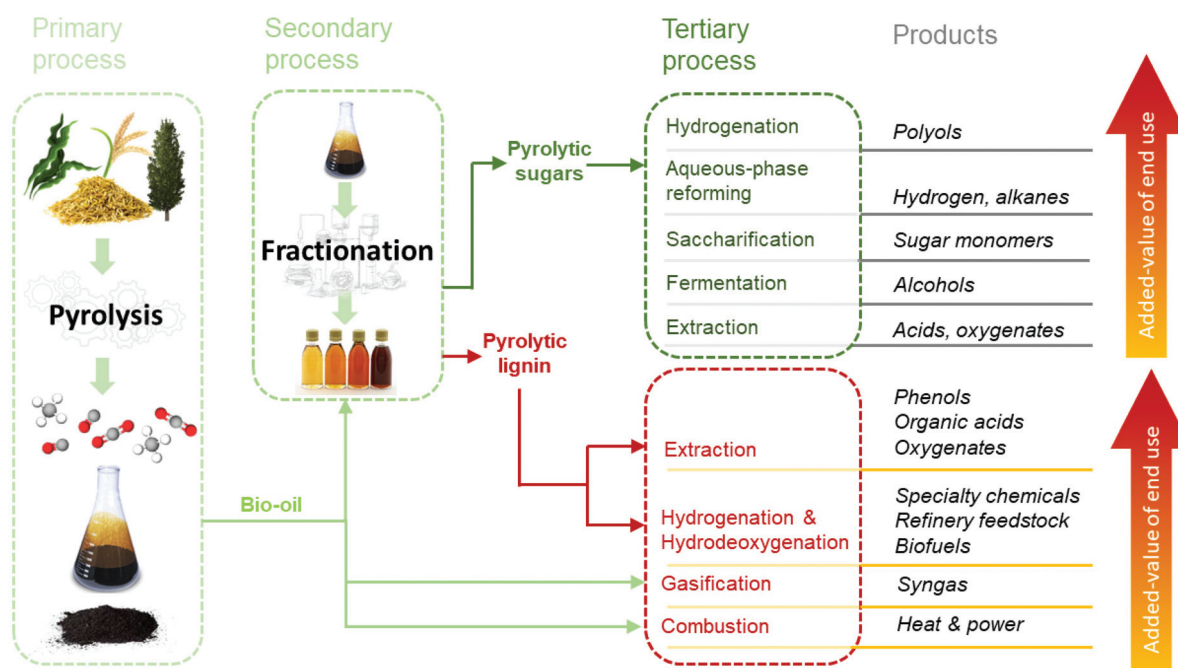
Primary process

Secondary process

Tertiary process

Products

Pyrolysis

Fractionation

Pyrolytic sugars

Pyrolytic lignin

Bio-oil

Hydrogenation
Aqueous-phase reforming
Saccharification
Fermentation
Extraction

Polyols
Hydrogen, alkanes
Sugar monomers
Alcohols
Acids, oxygenates

Added-value of end use

Extraction
Hydrogenation & Hydrodeoxygenation
Gasification
Combustion

Phenols
Organic acids
Oxygenates
Specialty chemicals
Refinery feedstock
Biofuels
Syngas
Heat & power

Added-value of end use